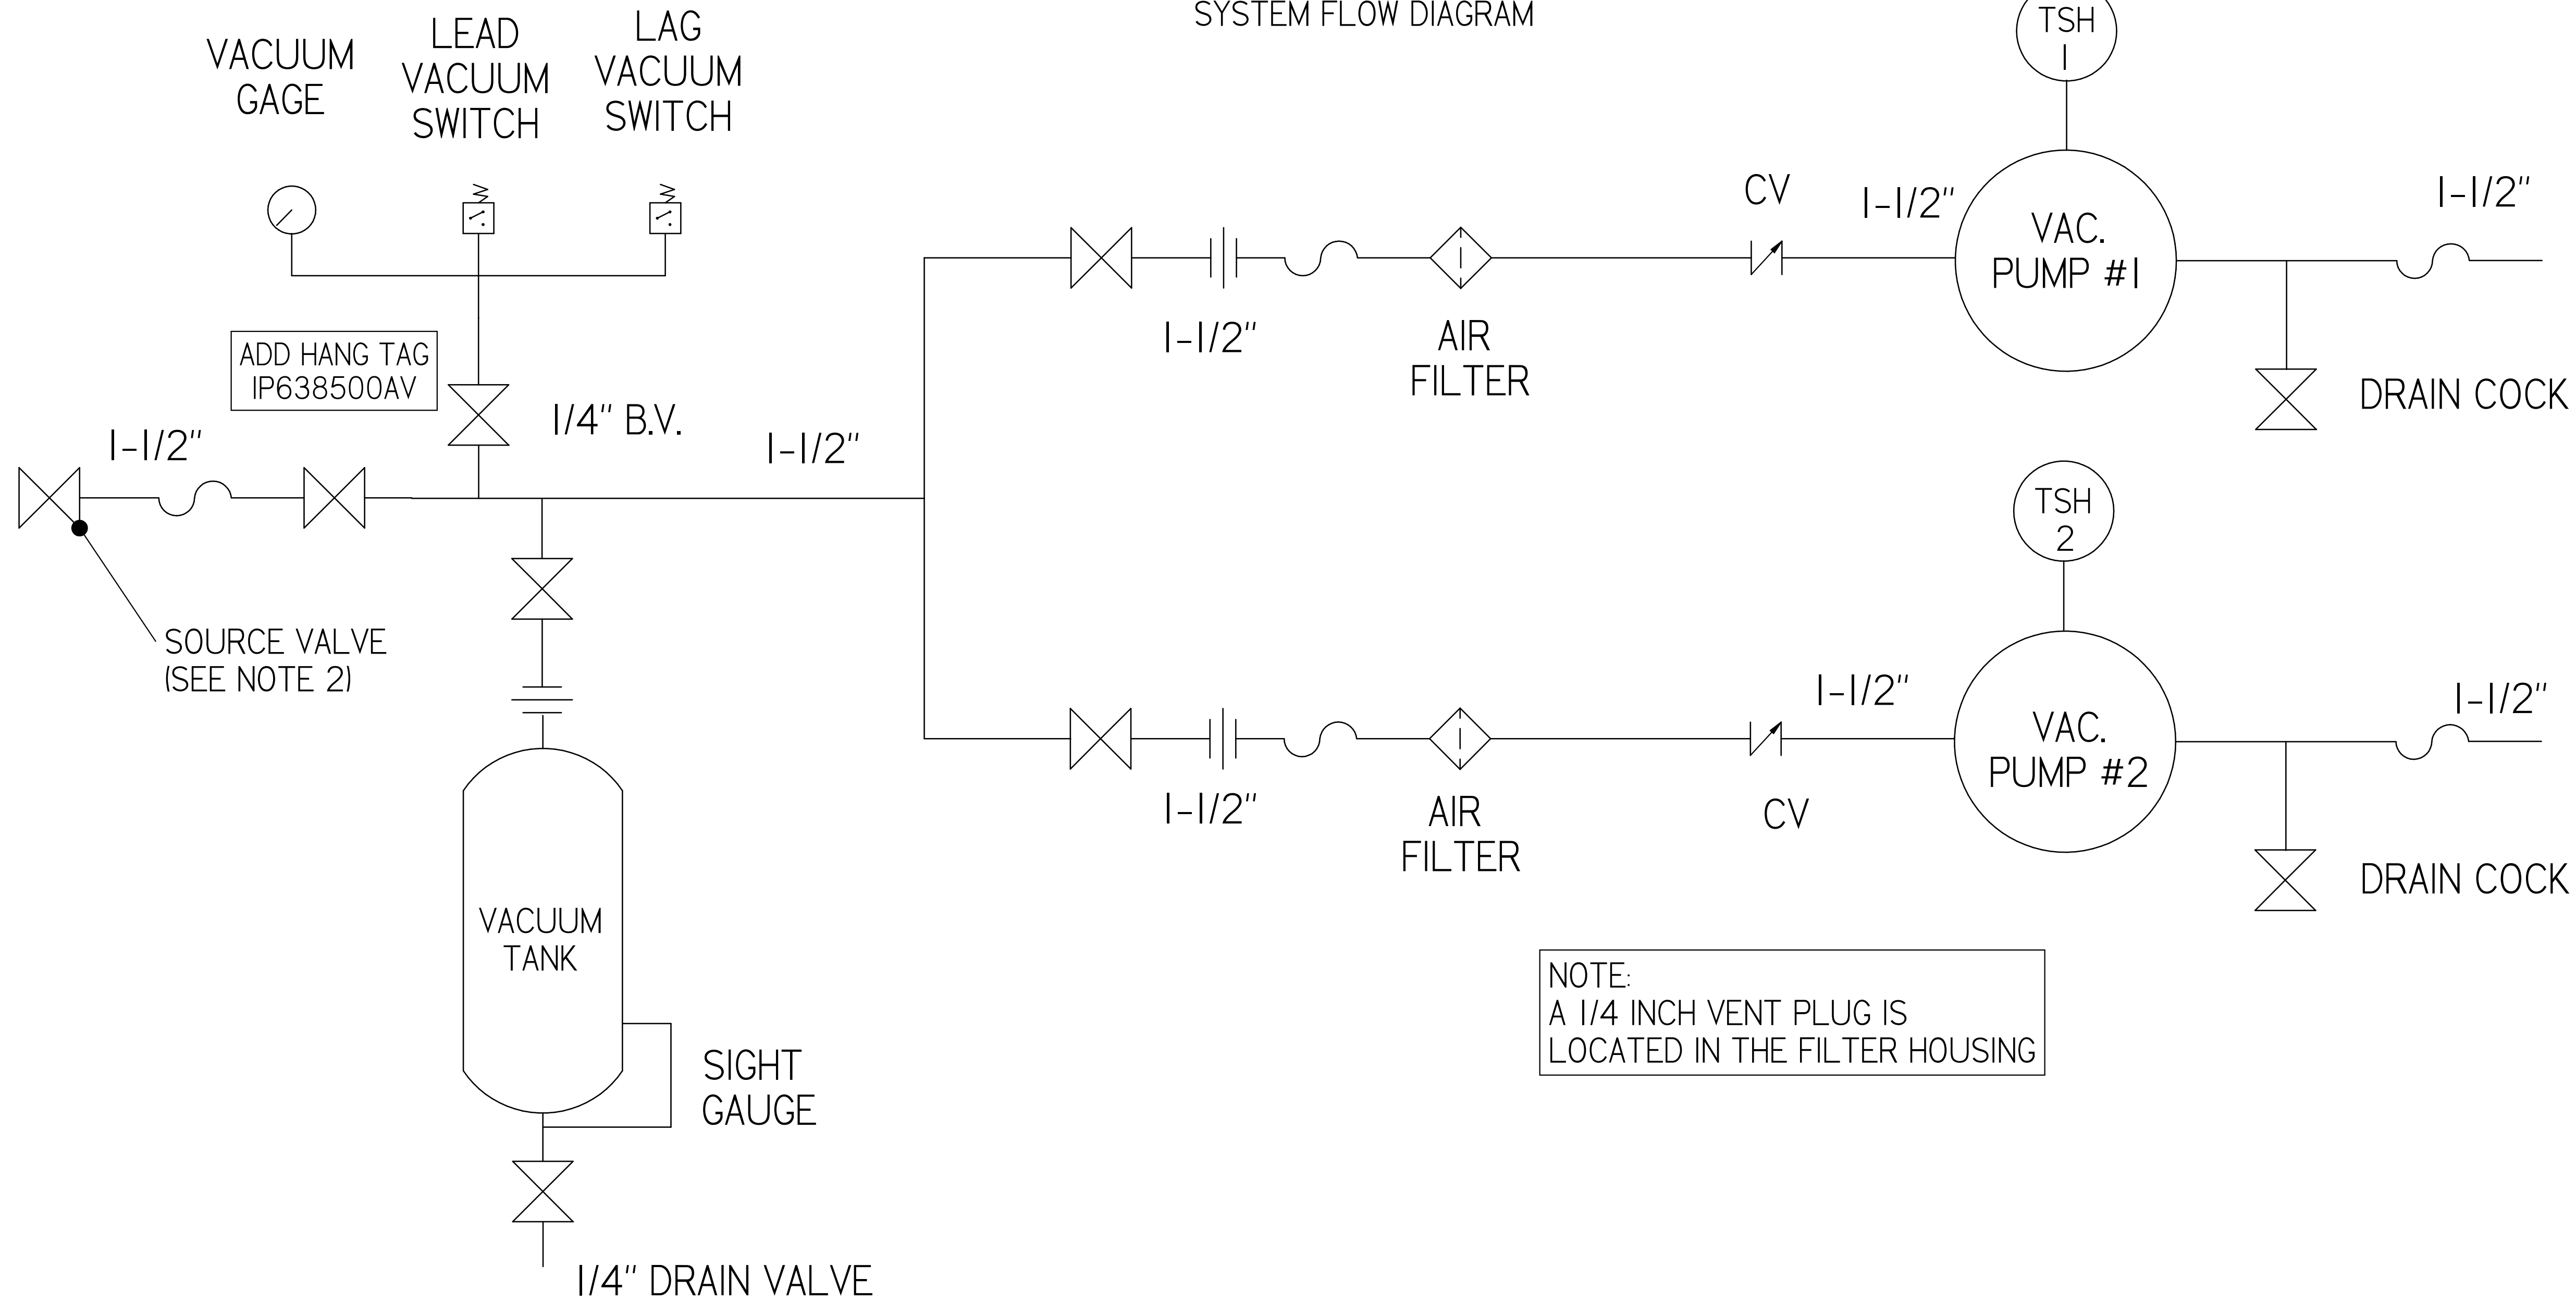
SYSTEM FLOW DIAGRAM

VACUUM GAGE

LEAD VACUUM SWITCH

LAG VACUUM SWITCH

TSH 1

CV

1-1/2"

VAC. PUMP #1

1-1/2"

1-1/2"

AIR FILTER

DRAIN COCK

ADD HANG TAG 1P638500AV

1/4" B.V.

1-1/2"

1-1/2"

TSH 2

SOURCE VALVE (SEE NOTE 2)

1-1/2"

VAC. PUMP #2

1-1/2"

1-1/2"

AIR FILTER

CV

DRAIN COCK

VACUUM TANK

NOTE:
A 1/4 INCH VENT PLUG IS LOCATED IN THE FILTER HOUSING

SIGHT GAUGE

1/4" DRAIN VALVE